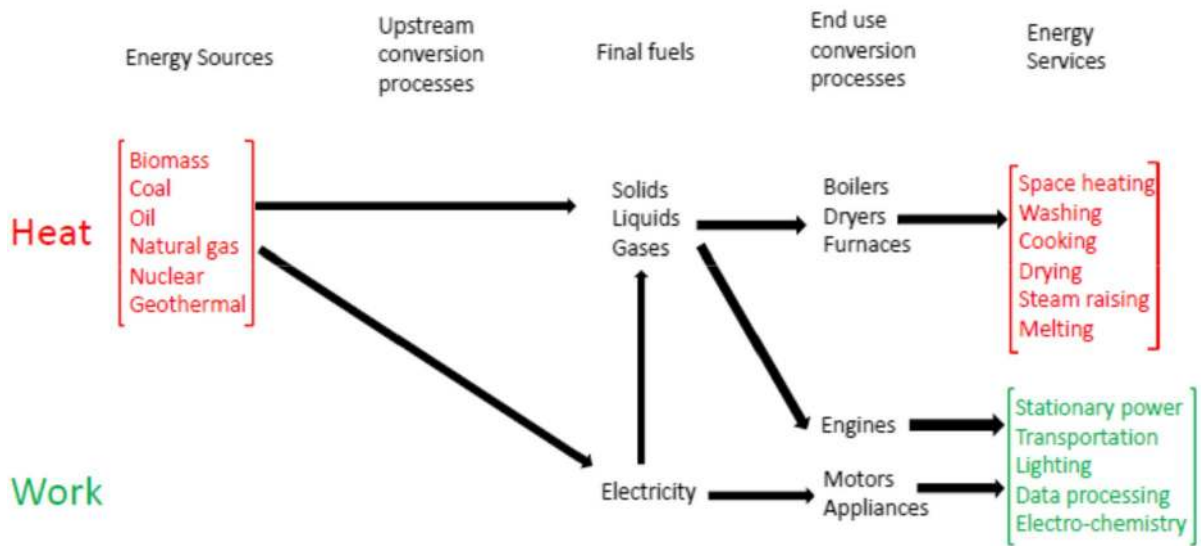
Energy Sources

Upstream conversion processes

Final fuels

End use conversion processes

Energy Services

Heat

Biomass
Coal
Oil
Natural gas
Nuclear
Geothermal

Solids
Liquids
Gases

Boilers
Dryers
Furnaces

Space heating
Washing
Cooking
Drying
Steam raising
Melting

Engines

Work

Electricity

Motors
Appliances

Stationary power
Transportation
Lighting
Data processing
Electro-chemistry